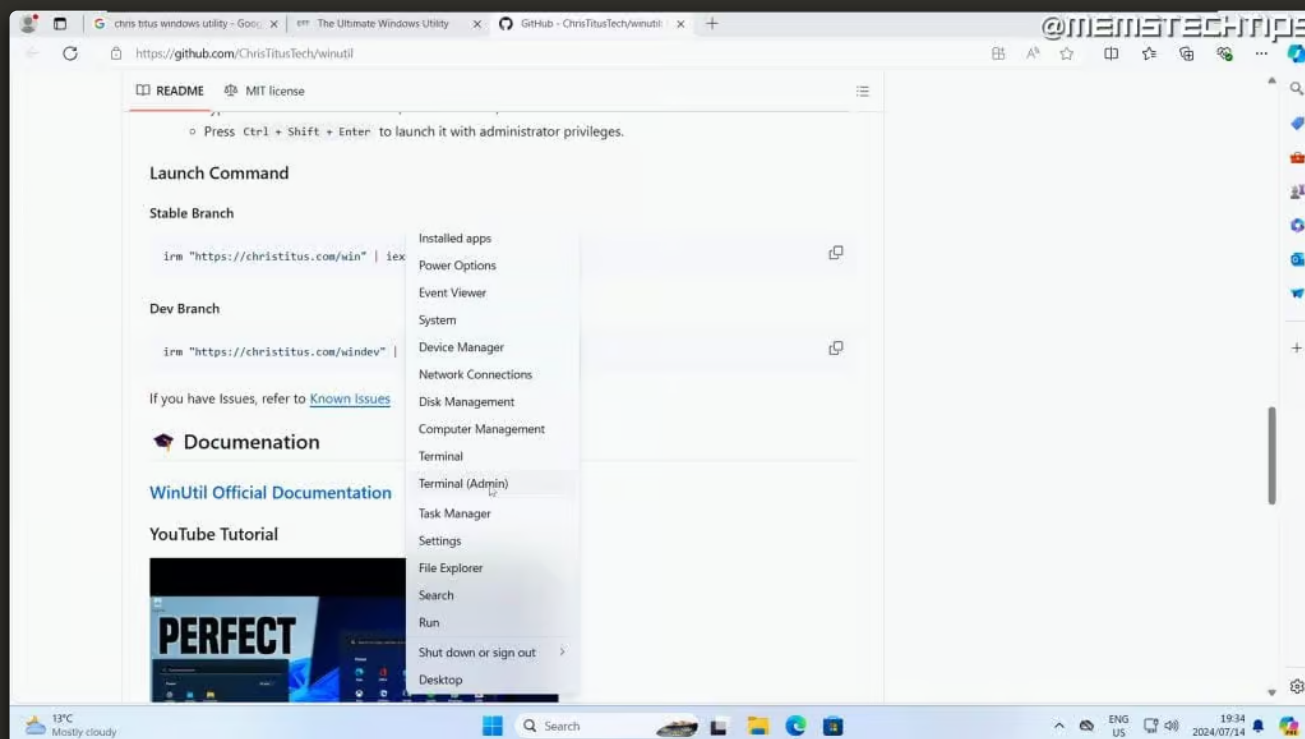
chris titus windows utility - Goo
The Ultimate Windows Utility
GitHub - ChrisTitusTech/winutil
@MEMSTECHTIPS
https://github.com/ChrisTitusTech/winutil

README MIT license

Press `Ctrl + Shift + Enter` to launch it with administrator privileges.

Launch Command

Stable Branch

irm "https://christitus.com/win" | iex

Dev Branch

irm "https://christitus.com/windev" |

If you have Issues, refer to Known Issues

Documenation

WinUtil Official Documentation

YouTube Tutorial

PERFECT

Installed apps
Power Options
Event Viewer
System
Device Manager
Network Connections
Disk Management
Computer Management
Terminal
Terminal (Admin)
Task Manager
Settings
File Explorer
Search
Run
Shut down or sign out
Desktop

13°C
Mostly cloudy
Search
ENG
US
19:34
2024/07/14